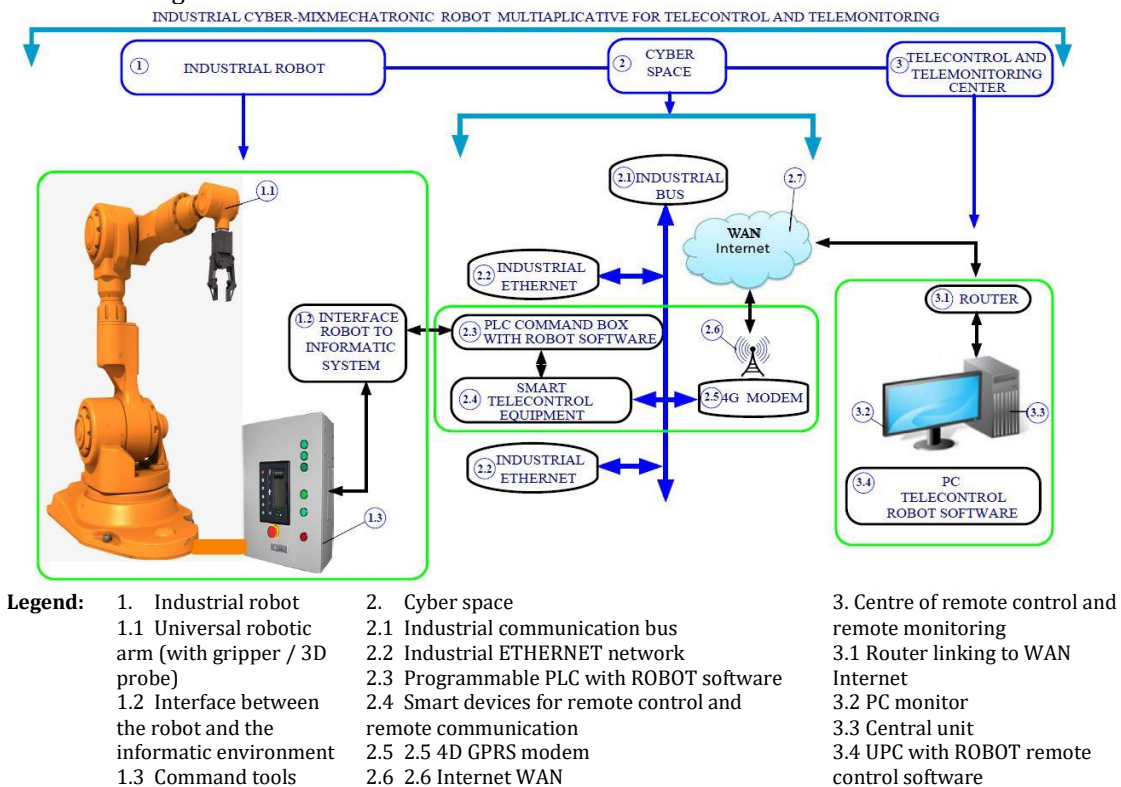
INDUSTRIAL CYBER-MIXMECHATRONIC ROBOT MULTIAPLICATIVE FOR TELECONTROL AND TELEMONITORING

1 INDUSTRIAL ROBOT

2 CYBER SPACE

3 TELECONTROL AND TELEMONITORING CENTER

1.1

2.1 INDUSTRIAL BUS

2.7

WAN Internet

2.2 INDUSTRIAL ETHERNET

1.2 INTERFACE ROBOT TO INFORMATIC SYSTEM

2.3 PLC COMMAND BOX WITH ROBOT SOFTWARE

2.6

3.1 ROUTER

2.4 SMART TELECONTROL EQUIPMENT

2.5 4G MODEM

3.2

3.3

2.2 INDUSTRIAL ETHERNET

3.4 PC TELECONTROL ROBOT SOFTWARE

1.3

Legend: 1. Industrial robot
1.1 Universal robotic arm (with gripper / 3D probe)
1.2 Interface between the robot and the informatic environment
1.3 Command tools

2. Cyber space
2.1 Industrial communication bus
2.2 Industrial ETHERNET network
2.3 Programmable PLC with ROBOT software
2.4 Smart devices for remote control and remote communication
2.5 2.5 4D GPRS modem
2.6 2.6 Internet WAN

3. Centre of remote control and remote monitoring
3.1 Router linking to WAN Internet
3.2 PC monitor
3.3 Central unit
3.4 UPC with ROBOT remote control software